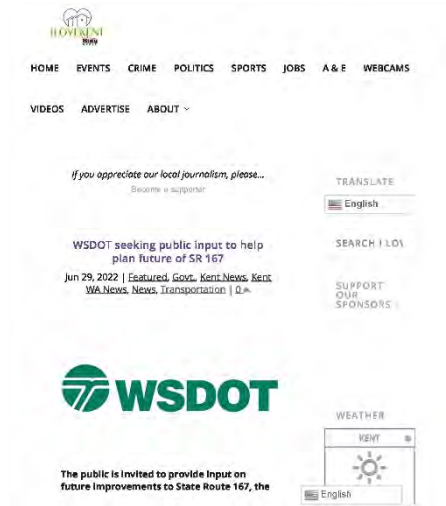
ILOVEKENT

HOME EVENTS CRIME POLITICS SPORTS JOBS A & E WEBCAMS

VIDEOS ADVERTISE ABOUT ˅

If you appreciate our local journalism, please...
Become a supporter

TRANSLATE

English

WSDOT seeking public input to help plan future of SR 167

SEARCH I LO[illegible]

Jun 29, 2022 | Featured, Govt., Kent News, Kent WA News, News, Transportation | 0

SUPPORT OUR SPONSORS

WSDOT

WEATHER

KENT

The public is invited to provide input on future improvements to State Route 167, the

English